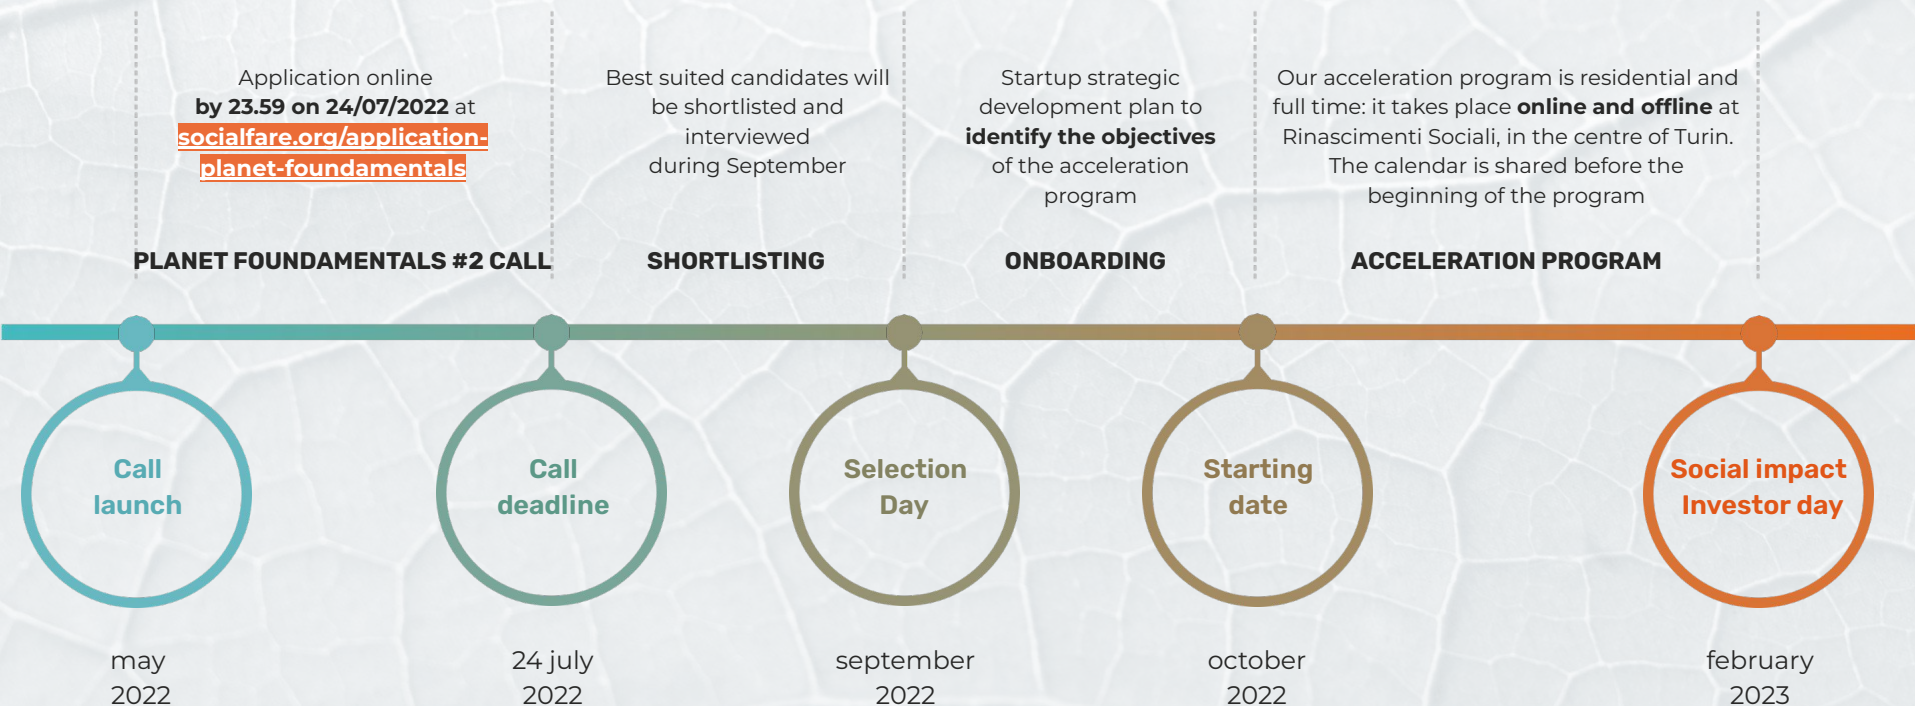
Application online
by 23.59 on 24/07/2022 at
socialfare.org/application-planet-foundamentals

PLANET FOUNDAMENTALS #2 CALL

Best suited candidates will be shortlisted and interviewed during September

SHORTLISTING

Startup strategic development plan to identify the objectives of the acceleration program

ONBOARDING

Our acceleration program is residential and full time: it takes place online and offline at Rinascimenti Sociali, in the centre of Turin. The calendar is shared before the beginning of the program

ACCELERATION PROGRAM

Call launch

may 2022

Call deadline

24 july 2022

Selection Day

september 2022

Starting date

october 2022

Social impact Investor day

february 2023